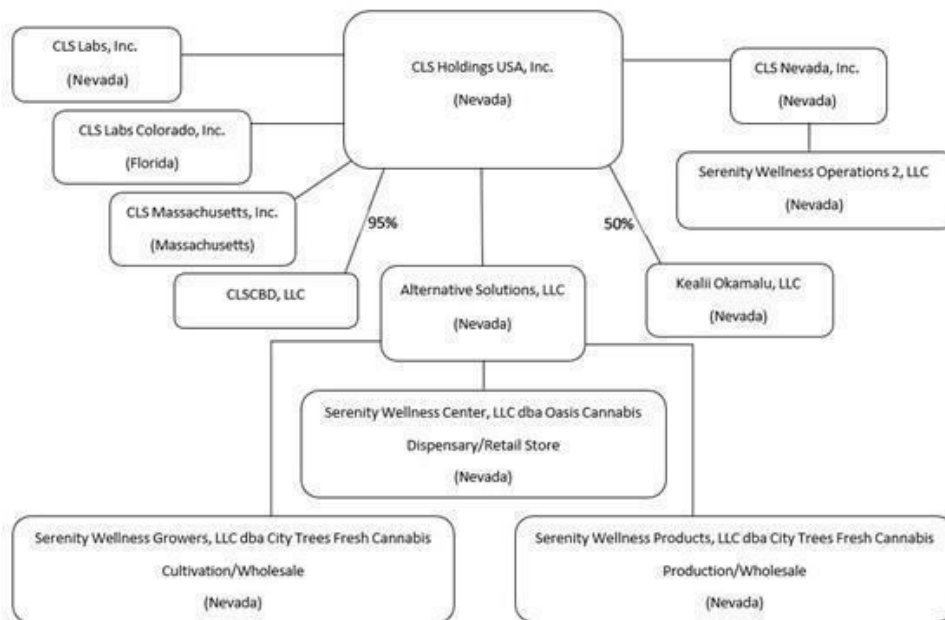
CLS Labs, Inc.
(Nevada)

CLS Holdings USA, Inc.
(Nevada)

CLS Nevada, Inc.
(Nevada)

CLS Labs Colorado, Inc.
(Florida)

Serenity Wellness Operations 2, LLC
(Nevada)

CLS Massachusetts, Inc.
(Massachusetts)

95%

50%

CLSCBD, LLC

Alternative Solutions, LLC
(Nevada)

Kealii Okamalu, LLC
(Nevada)

Serenity Wellness Center, LLC dba Oasis Cannabis
Dispensary/Retail Store
(Nevada)

Serenity Wellness Growers, LLC dba City Trees Fresh Cannabis
Cultivation/Wholesale
(Nevada)

Serenity Wellness Products, LLC dba City Trees Fresh Cannabis
Production/Wholesale
(Nevada)